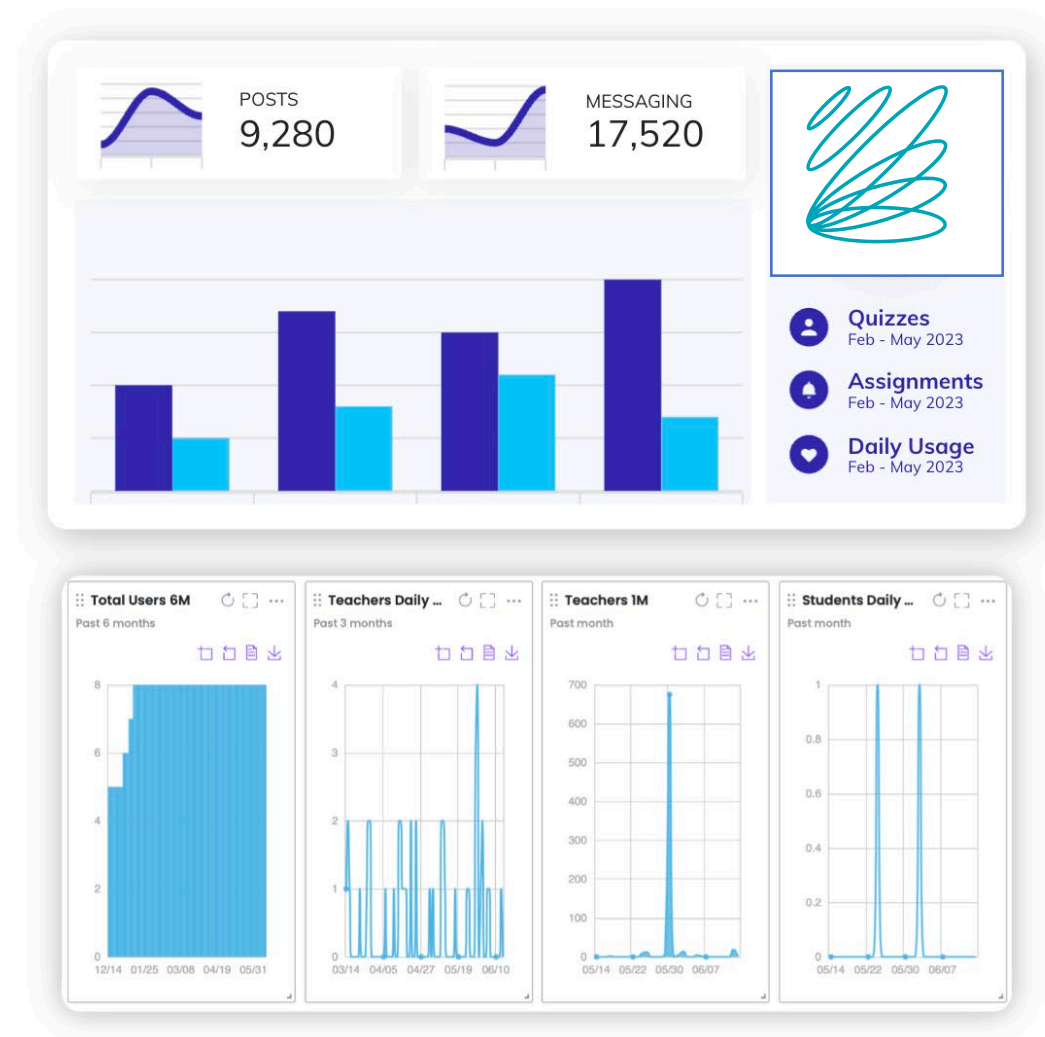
POSTS
9,280

MESSAGING
17,520

Quizzes
Feb - May 2023

Assignments
Feb - May 2023

Daily Usage
Feb - May 2023

Total Users 6M
Past 6 months
8
6
4
2
0
12/14 01/25 03/08 04/19 05/31

Teachers Daily ...
Past 3 months
4
3
2
1
0
03/14 04/05 04/27 05/19 06/10

Teachers 1M
Past month
700
600
500
400
300
200
100
0
05/14 05/22 05/30 06/07

Students Daily ...
Past month
1
0.8
0.6
0.4
0.2
0
05/14 05/22 05/30 06/07